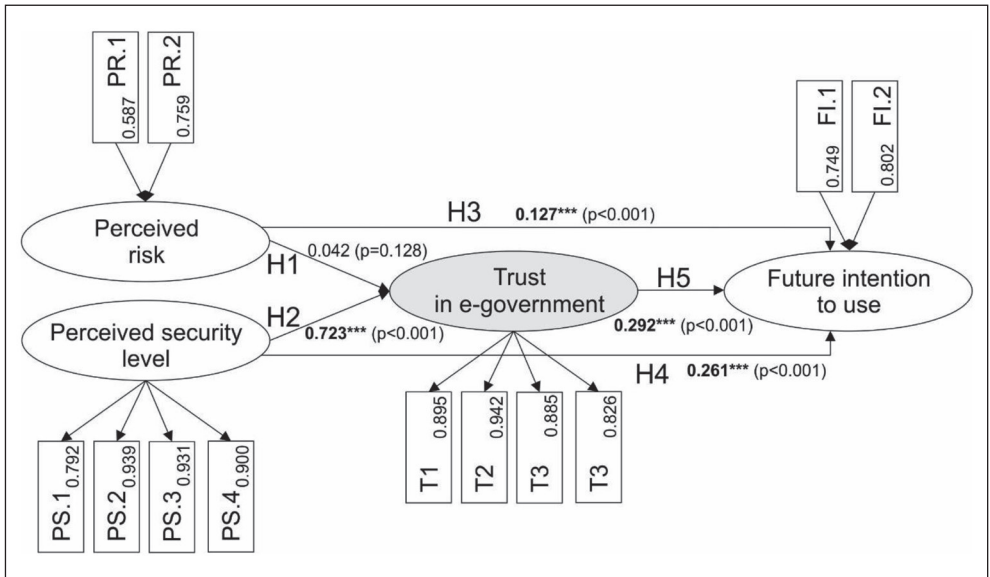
PR.1
0.587
PR.2
0.759

FI.1
0.749
FI.2
0.802

Perceived risk

H3 **0.127*** (p<0.001)

H1 0.042 (p=0.128)

Trust in e-government

H5

Future intention to use

H2 **0.723*** (p<0.001)

Perceived security level

**0.292*** (p<0.001)

H4 **0.261*** (p<0.001)

T1 0.895
T2 0.942
T3 0.885
T3 0.826

PS.1 0.792
PS.2 0.939
PS.3 0.931
PS.4 0.900